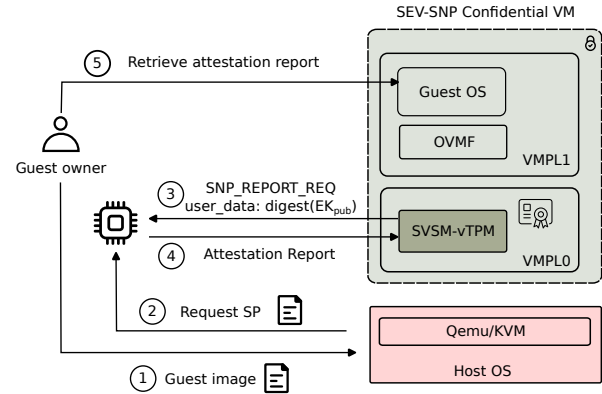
SEV-SNP Confidential VM

5 Retrieve attestation report

Guest OS

OVMF

VMPL1

Guest owner

3 SNP_REPORT_REQ user_data: digest($EK_{pub}$)

SVSM-vTPM

4 Attestation Report

VMPL0

2 Request SP

Qemu/KVM

Host OS

1 Guest image